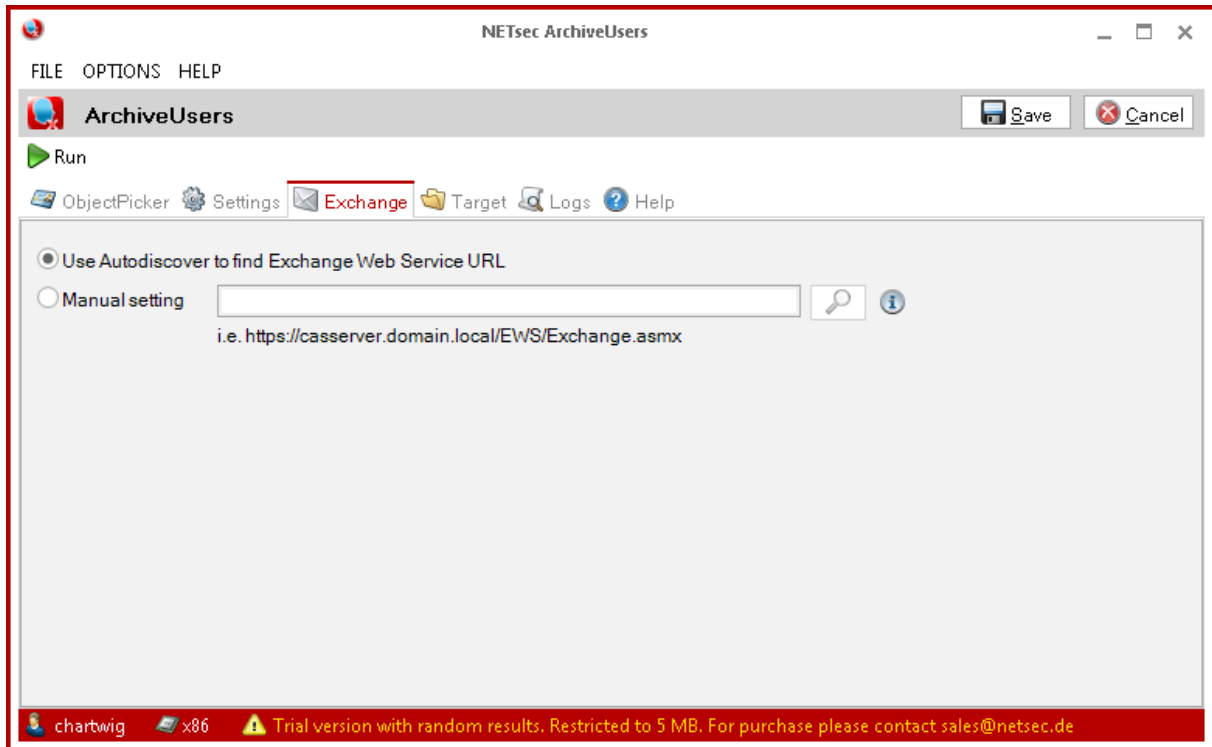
NETsec ArchiveUsers

FILE OPTIONS HELP

ArchiveUsers

Save Cancel

Run

ObjectPicker Settings Exchange Target Logs Help

Use Autodiscover to find Exchange Web Service URL

Manual setting

i.e. https://casserver.domain.local/EWS/Exchange.asmx

chartwig x86 Trial version with random results. Restricted to 5 MB. For purchase please contact sales@netsec.de